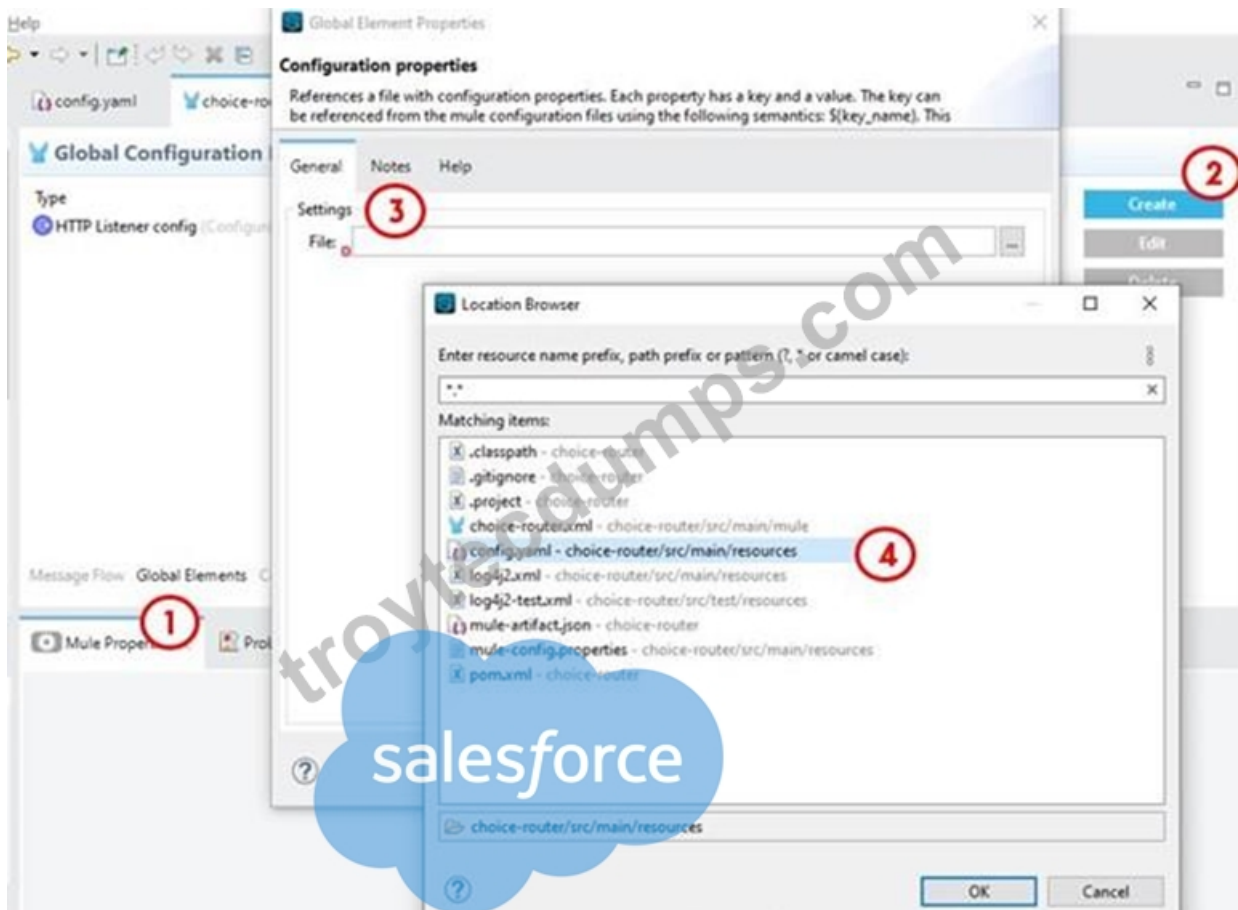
Help

config.yaml choice-rou

Global Configuration

Type
HTTP Listener config (Configur

Message Flow Global Elements C

1

Mule Proper Pro

Global Element Properties

Configuration properties

References a file with configuration properties. Each property has a key and a value. The key can be referenced from the mule configuration files using the following semantics: ${key_name}. This

General Notes Help

Settings 3

File:

2

Create

Edit

Delete

Location Browser

Enter resource name prefix, path prefix or pattern (?, * or camel case):

*.*

Matching items:

.classpath - choice-router
.gitignore - choice-router
.project - choice-router
choice-router.xml - choice-router/src/main/mule
config.yaml - choice-router/src/main/resources
log4j2.xml - choice-router/src/main/resources
log4j2-test.xml - choice-router/src/test/resources
mule-artifact.json - choice-router
mule-config.properties - choice-router/src/main/resources
pom.xml - choice-router

4

choice-router/src/main/resources

OK Cancel

troytecdumps.com

salesforce